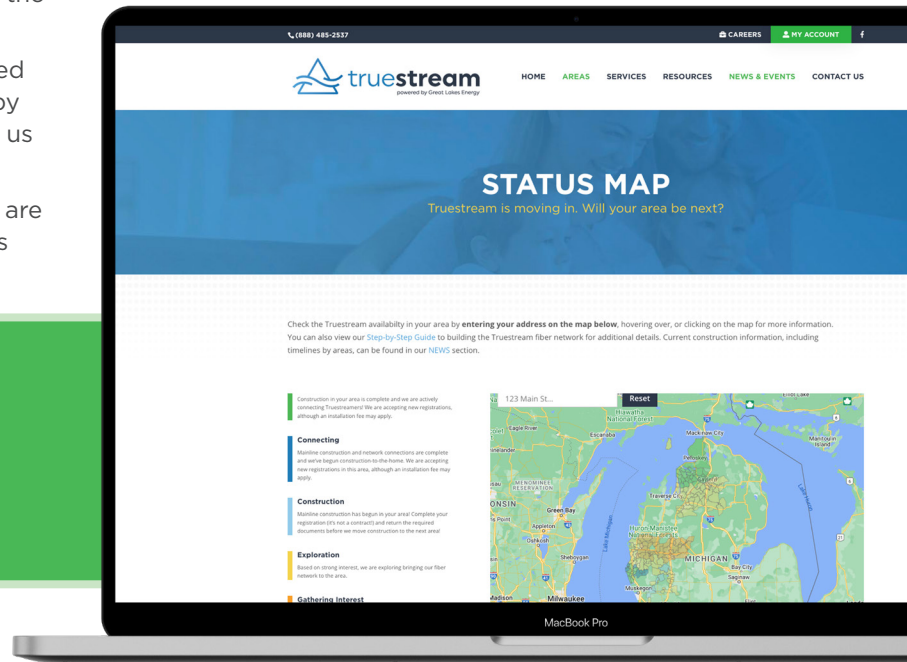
the

ed
by
us

are
s

(888) 485-2537

CAREERS MY ACCOUNT f

truestream
powered by Great Lakes Energy

HOME AREAS SERVICES RESOURCES NEWS & EVENTS CONTACT US

STATUS MAP
Truestream is moving in. Will your area be next?

Check the Truestream availabilty in your area by **entering your address on the map below**, hovering over, or clicking on the map for more information. You can also view our Step-by-Step Guide to building the Truestream fiber network for additional details. Current construction information, including timelines by areas, can be found in our NEWS section.

Construction in your area is complete and we are actively connecting Truestreamers! We are accepting new registrations, although an installation fee may apply.

Connecting
Mainline construction and network connections are complete and we've begun construction to the home. We are accepting new registrations in this area, although an installation fee may apply.

Construction
Mainline construction has begun in your area! Complete your registration (it's not a contract!) and return the required documents before we move construction to the next area!

Exploration
Based on strong interest, we are exploring bringing our fiber network to the area.

Gathering Interest

123 Main St...
Reset

Hiawatha National Forest
Eagle River
Escanaba
Mackinac City
Manitoulin Island
Petoskey
MENOMINEE RESERVATION
Green Bay
Traverse City
Appleton
Oshkosh
Huron-Manistee National Forests
Sheboygan
Lake Michigan
MICHIGAN
Bay City
Saginaw
Muskegon
Madison
Milwaukee

MacBook Pro